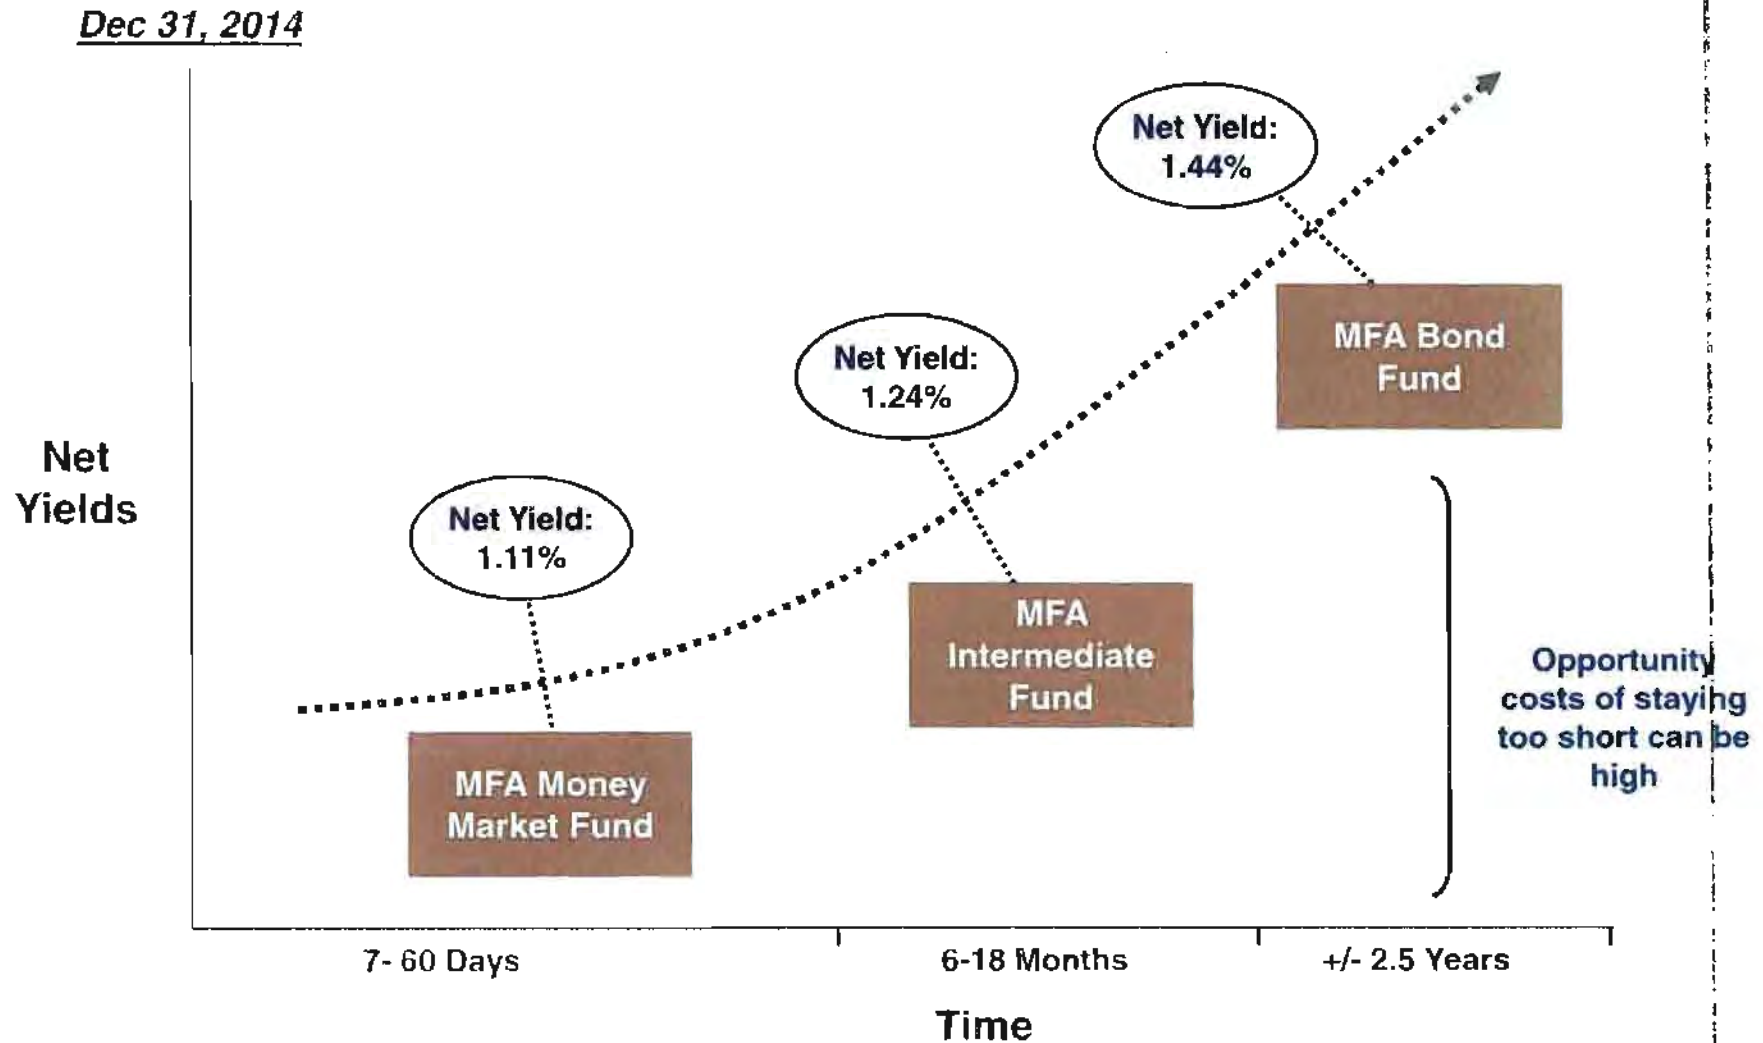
Dec 31, 2014

Net Yield: 1.44%

MFA Bond Fund

Net Yield: 1.24%

Net Yields

Net Yield: 1.11%

MFA Intermediate Fund

Opportunity costs of staying too short can be high

MFA Money Market Fund

7- 60 Days

6-18 Months

+/- 2.5 Years

Time